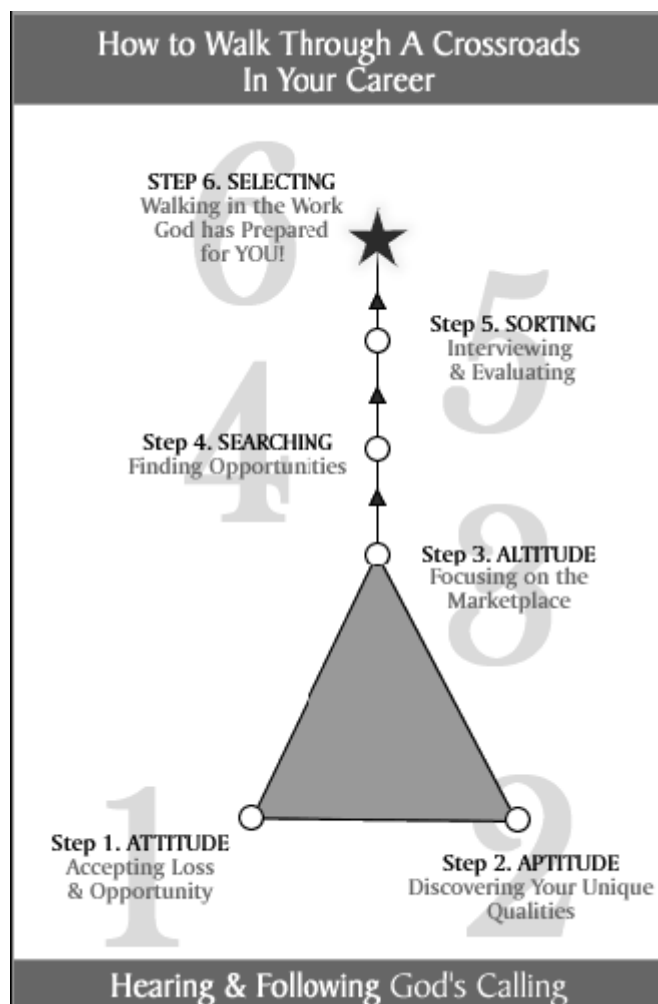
How to Walk Through A Crossroads In Your Career

6

STEP 6. SELECTING
Walking in the Work God has Prepared for YOU!

5

Step 5. SORTING
Interviewing & Evaluating

4

Step 4. SEARCHING
Finding Opportunities

3

Step 3. ALTITUDE
Focusing on the Marketplace

1

Step 1. ATTITUDE
Accepting Loss & Opportunity

2

Step 2. APTITUDE
Discovering Your Unique Qualities

Hearing & Following God's Calling